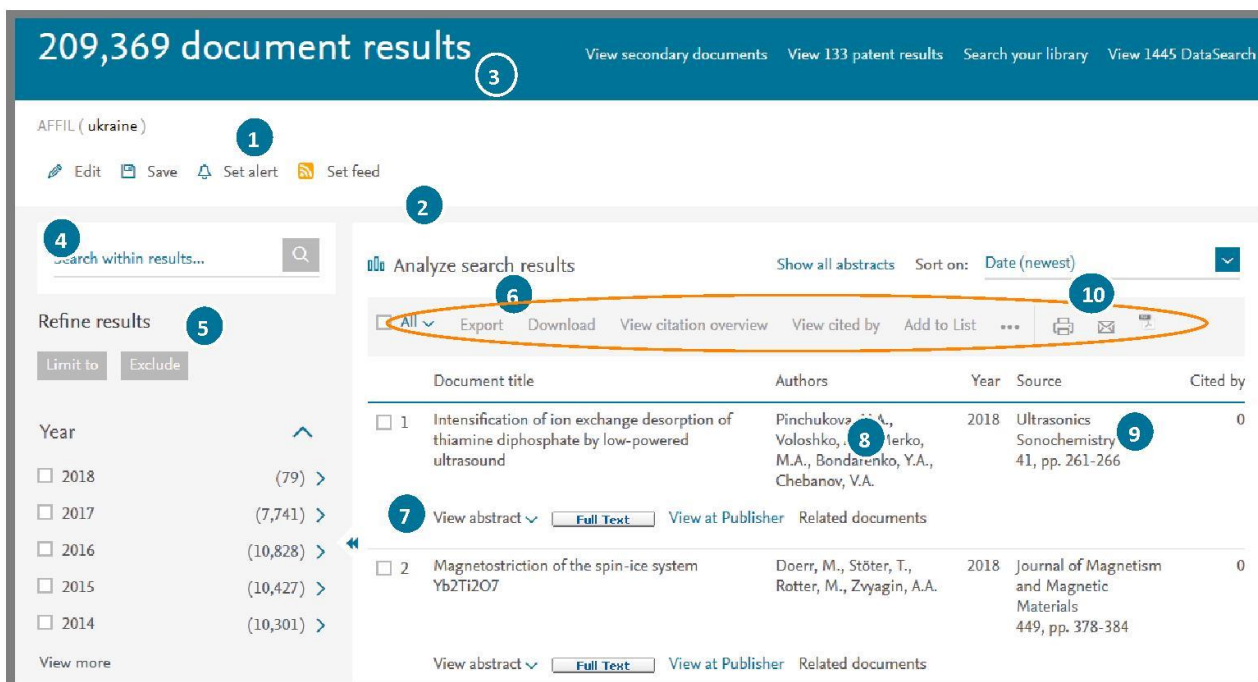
209,369 document results

3

View secondary documents View 133 patent results Search your library View 1445 DataSearch

AFFIL ( ukraine )

1

Edit Save Set alert Set feed

2

4

Search within results...

Refine results

5

Limit to Exclude

Year

| | |
|---|---|
| 2018 | (79) |
| 2017 | (7,741) |
| 2016 | (10,828) |
| 2015 | (10,427) |
| 2014 | (10,301) |

View more

Analyze search results

Show all abstracts Sort on: Date (newest)

6

10

All Export Download View citation overview View cited by Add to List •••

| | Document title | Authors | Year | Source | Cited by |
|---|---|---|---|---|---|
| 1 | Intensification of ion exchange desorption of thiamine diphosphate by low-powered ultrasound | Pinchukova, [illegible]A., Voloshko, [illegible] 8 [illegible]erko, M.A., Bondarenko, Y.A., Chebanov, V.A. | 2018 | Ultrasonics Sonochemistry 9 41, pp. 261-266 | 0 |
| 2 | Magnetostriction of the spin-ice system Yb2Ti2O7 | Doerr, M., Stöter, T., Rotter, M., Zvyagin, A.A. | 2018 | Journal of Magnetism and Magnetic Materials 449, pp. 378-384 | 0 |

7

View abstract Full Text View at Publisher Related documents

View abstract Full Text View at Publisher Related documents